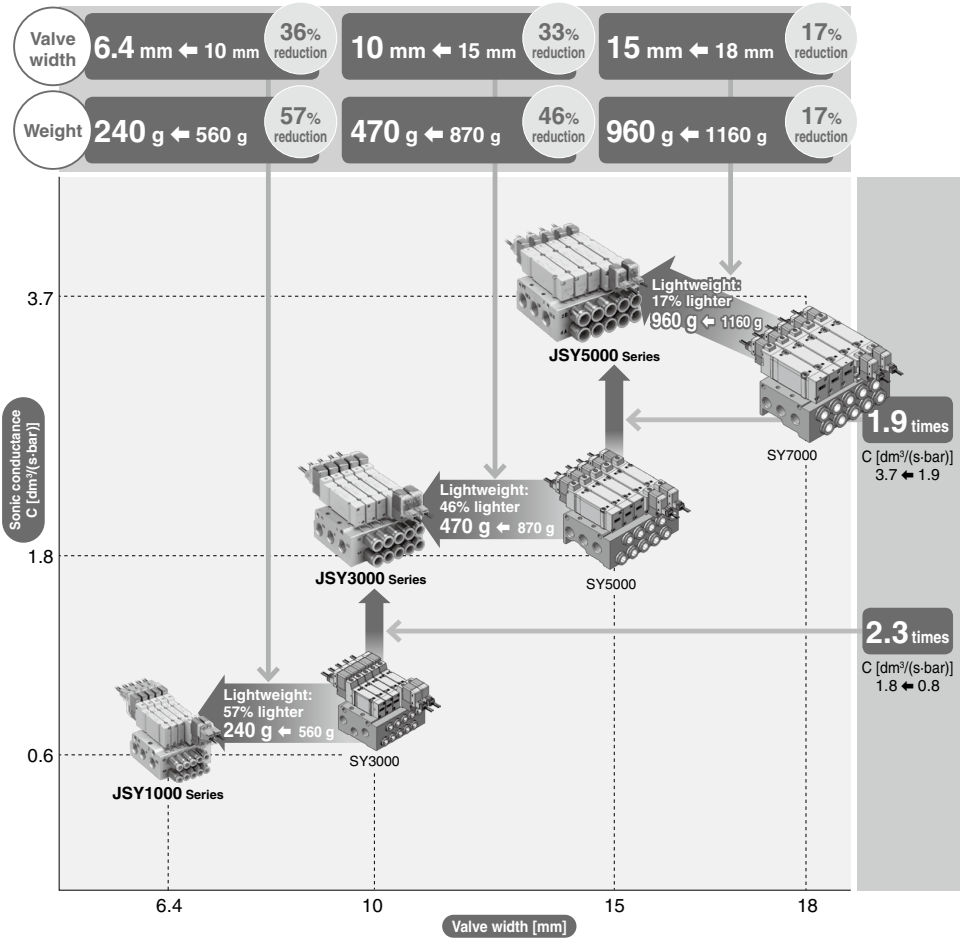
Valve width

6.4 mm ← 10 mm 36% reduction

10 mm ← 15 mm 33% reduction

15 mm ← 18 mm 17% reduction

Weight

240 g ← 560 g 57% reduction

470 g ← 870 g 46% reduction

960 g ← 1160 g 17% reduction

Sonic conductance C [dm³/(s·bar)]

3.7

1.8

0.6

Lightweight: 17% lighter 960 g ← 1160 g

JSY5000 Series

SY7000

1.9 times

C [dm³/(s·bar)] 3.7 ← 1.9

Lightweight: 46% lighter 470 g ← 870 g

JSY3000 Series

SY5000

2.3 times

C [dm³/(s·bar)] 1.8 ← 0.8

Lightweight: 57% lighter 240 g ← 560 g

SY3000

JSY1000 Series

6.4

10

15

18

Valve width [mm]